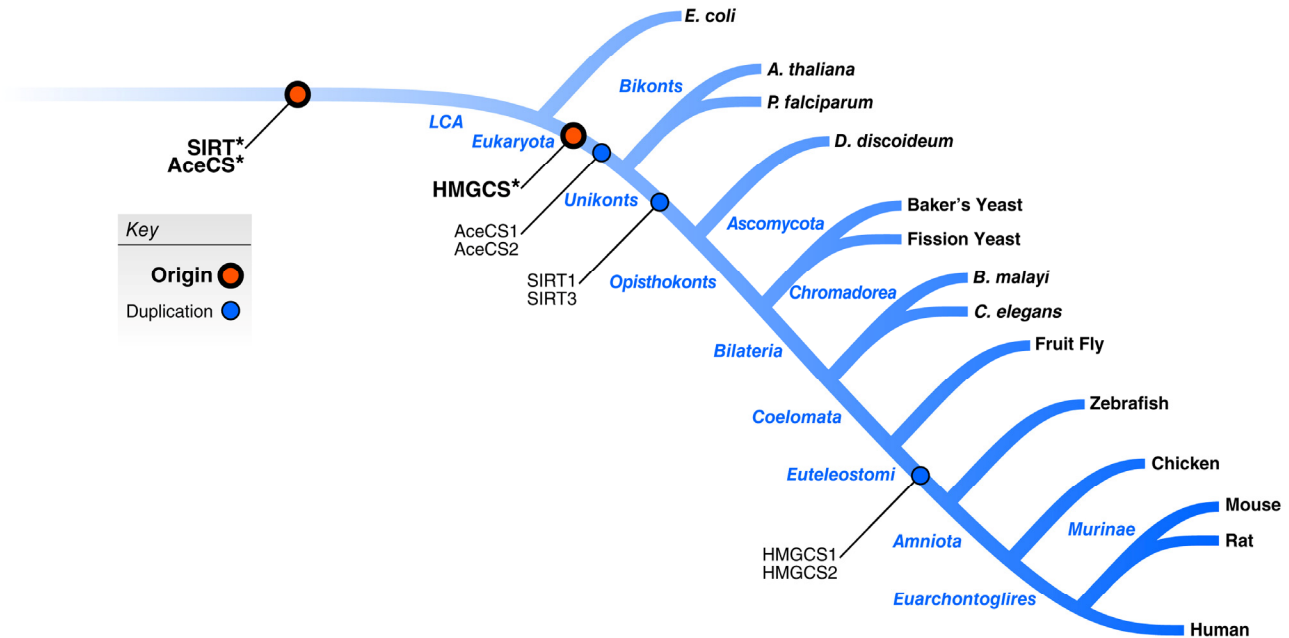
E. coli
Bikonts
A. thaliana
P. falciparum
LCA
Eukaryota
SIRT*
AceCS*
HMGCS*
D. discoideum
Unikonts
AceCS1
AceCS2
Ascomycota
Baker's Yeast
Fission Yeast
SIRT1
SIRT3
Opisthokonts
Chromadorea
B. malayi
C. elegans
Key
Origin
Duplication
Bilateria
Fruit Fly
Coelomata
Zebrafish
Euteleostomi
Chicken
Mouse
Murinae
Rat
HMGCS1
HMGCS2
Amniota
Euarchontoglires
Human